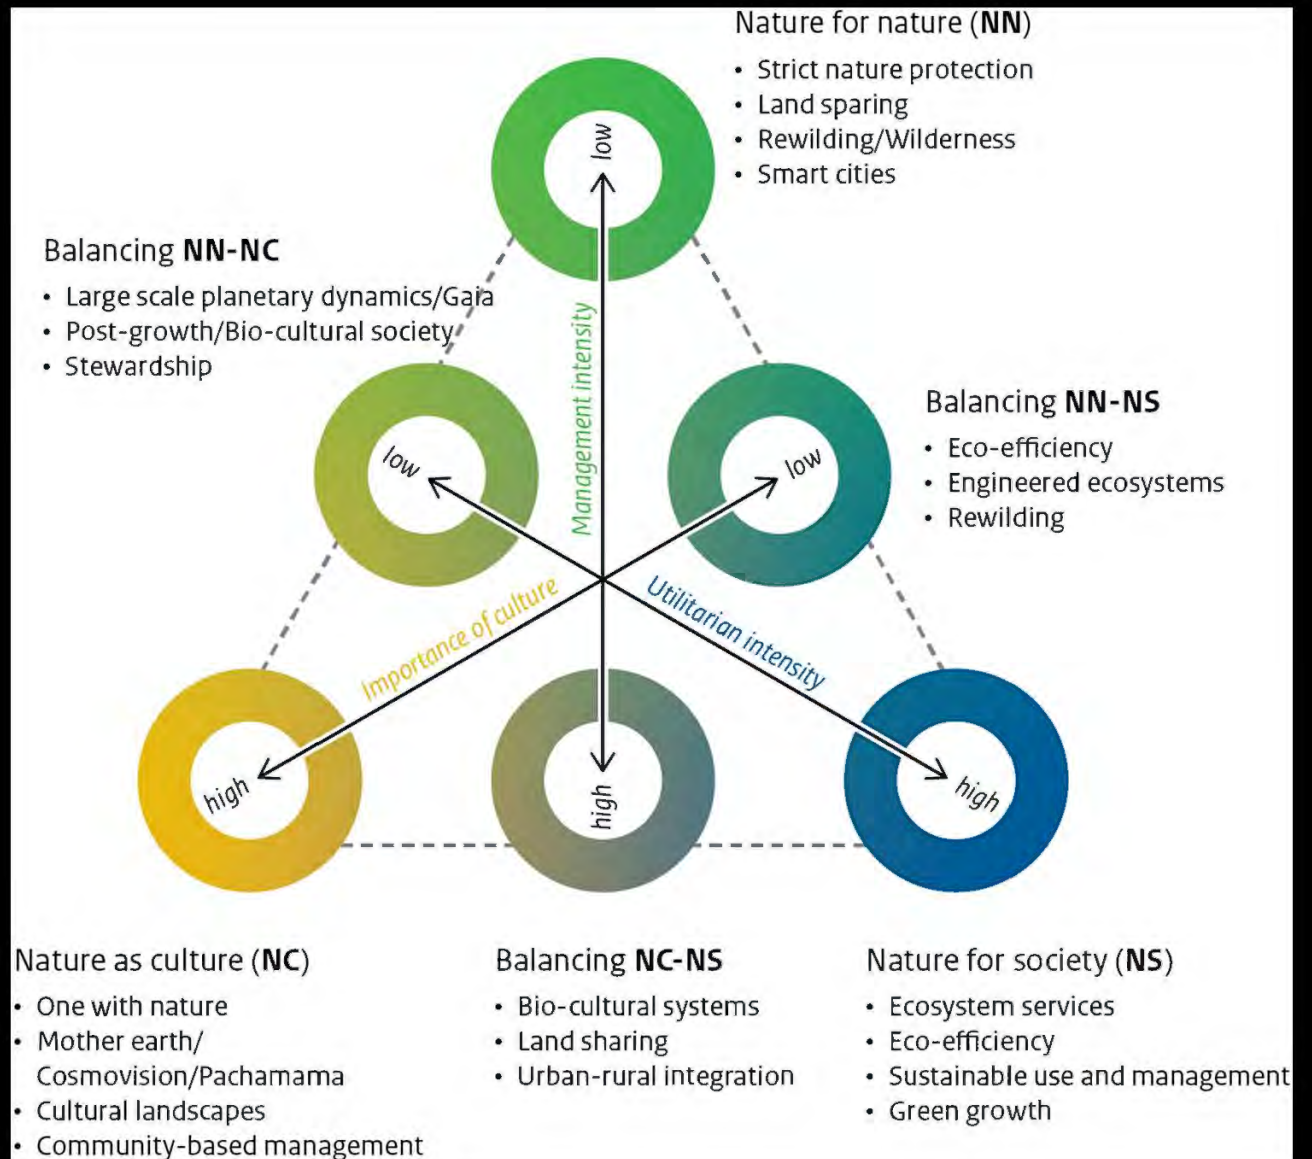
Nature for nature (**NN**)
- Strict nature protection
- Land sparing
- Rewilding/Wilderness
- Smart cities

Balancing **NN-NC**
- Large scale planetary dynamics/Gaia
- Post-growth/Bio-cultural society
- Stewardship

Balancing **NN-NS**
- Eco-efficiency
- Engineered ecosystems
- Rewilding

low

Management intensity

low

low

Importance of culture

Utilitarian intensity

high

high

high

Nature as culture (**NC**)
- One with nature
- Mother earth/ Cosmovision/Pachamama
- Cultural landscapes
- Community-based management

Balancing **NC-NS**
- Bio-cultural systems
- Land sharing
- Urban-rural integration

Nature for society (**NS**)
- Ecosystem services
- Eco-efficiency
- Sustainable use and management
- Green growth